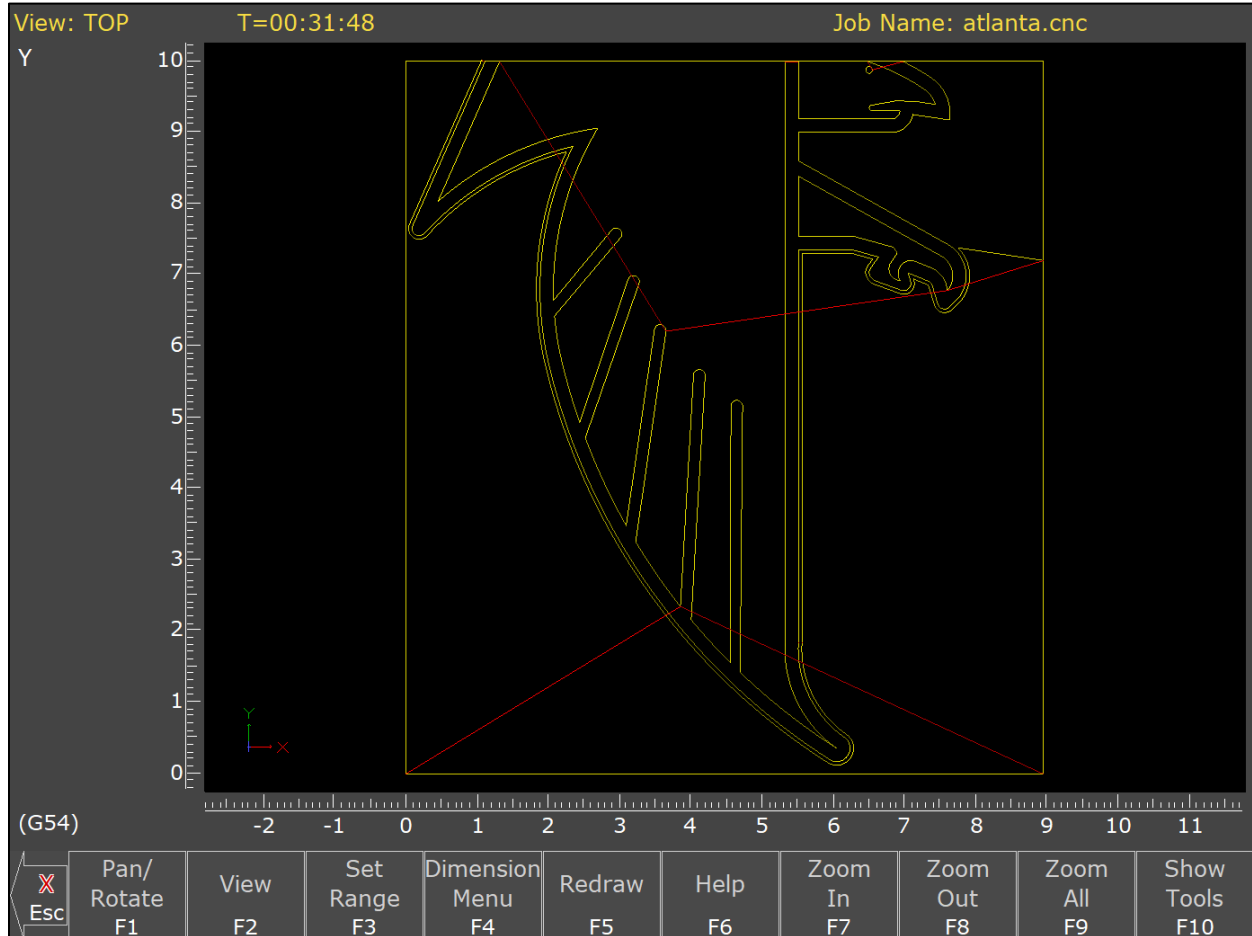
View: TOP T=00:31:48 Job Name: atlanta.cnc

Y

10
9
8
7
6
5
4
3
2
1
0

Y
X

(G54)

-2 -1 0 1 2 3 4 5 6 7 8 9 10 11

X Esc

Pan/ Rotate F1

View F2

Set Range F3

Dimension Menu F4

Redraw F5

Help F6

Zoom In F7

Zoom Out F8

Zoom All F9

Show Tools F10